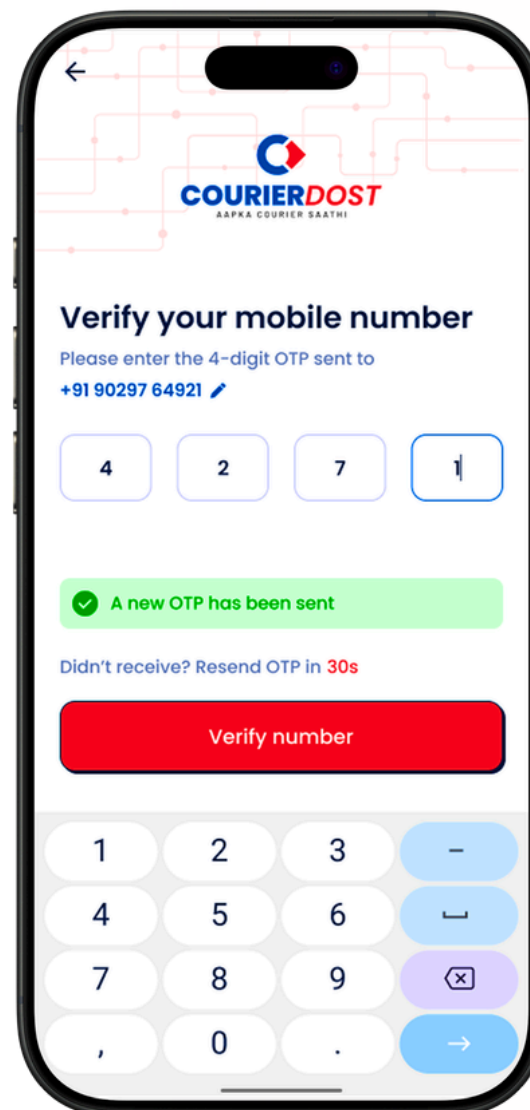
←

COURIERDOST
AAPKA COURIER SAATHI

Verify your mobile number

Please enter the 4-digit OTP sent to

+91 90297 64921

4 2 7 1

A new OTP has been sent

Didn't receive? Resend OTP in 30s

Verify number

1 2 3 –
4 5 6 ␣
7 8 9 ⌫
, 0 . →